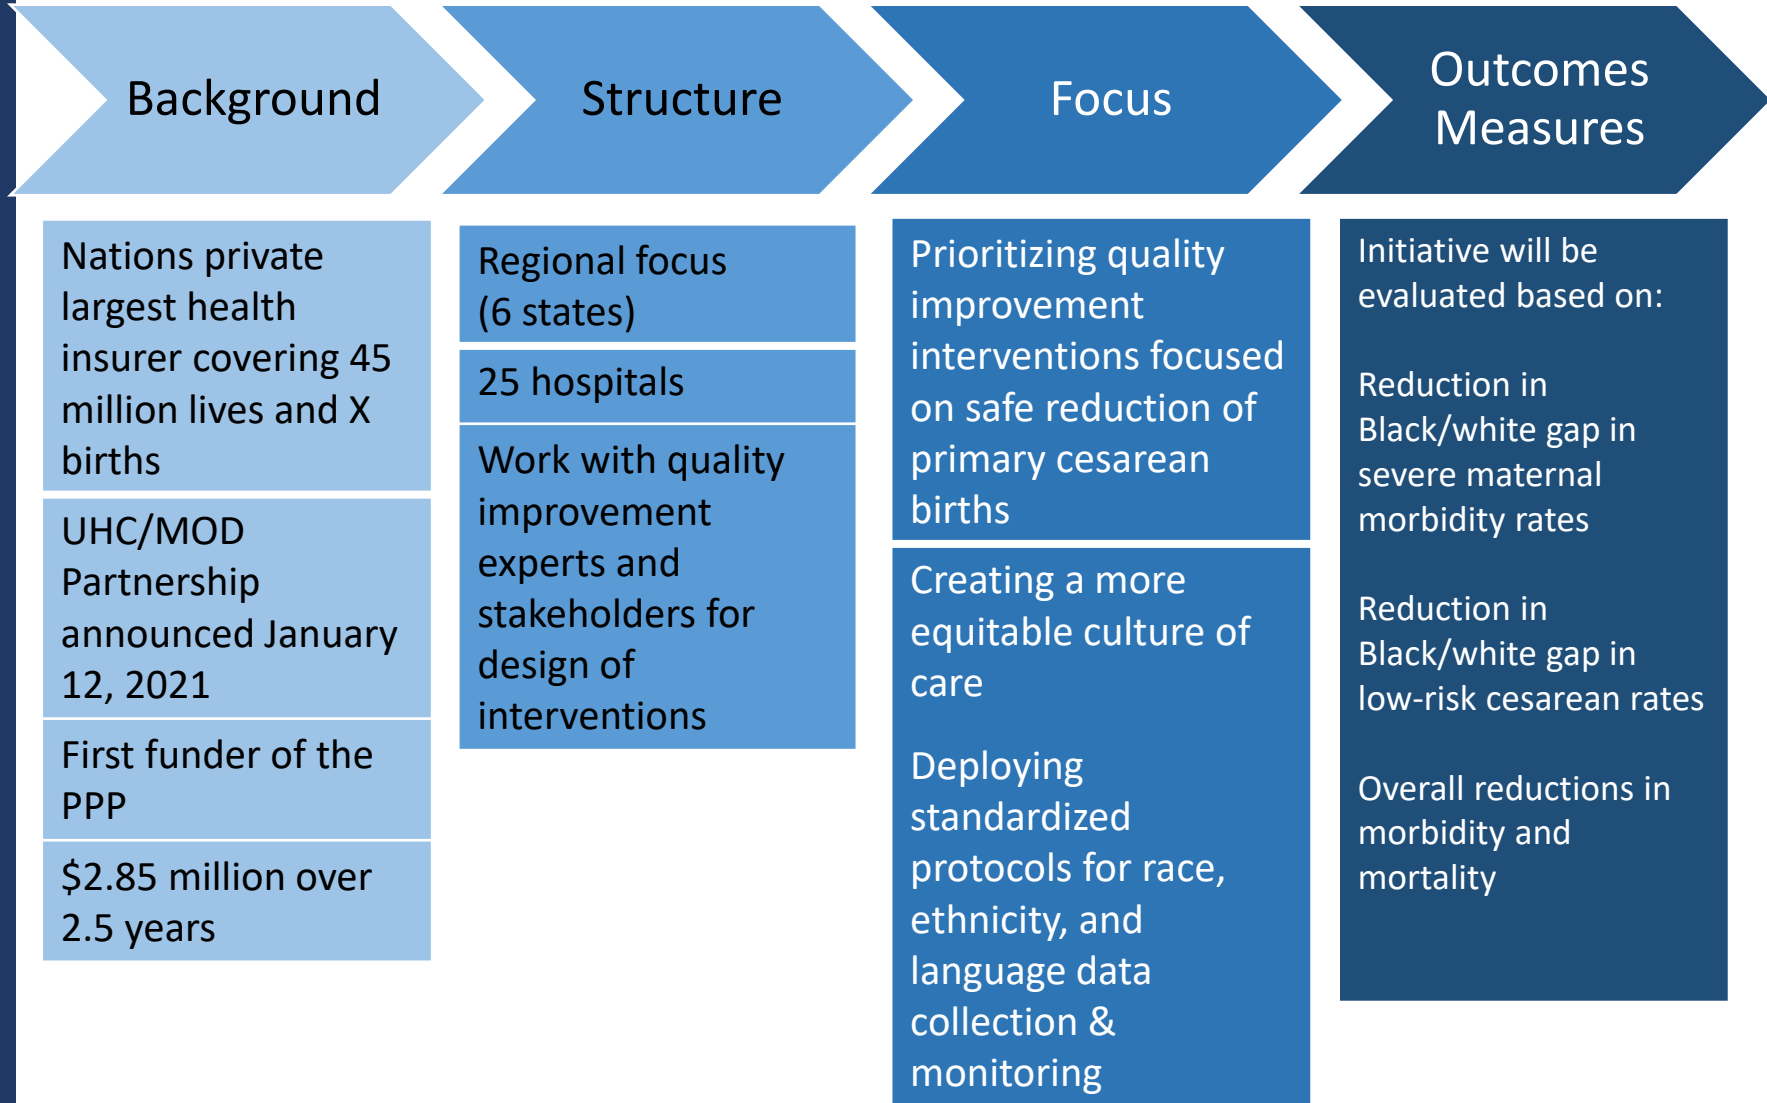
Background

Structure

Focus

Outcomes Measures

Nations private largest health insurer covering 45 million lives and X births

UHC/MOD Partnership announced January 12, 2021

First funder of the PPP

$2.85 million over 2.5 years

Regional focus (6 states)

25 hospitals

Work with quality improvement experts and stakeholders for design of interventions

Prioritizing quality improvement interventions focused on safe reduction of primary cesarean births

Creating a more equitable culture of care

Deploying standardized protocols for race, ethnicity, and language data collection & monitoring

Initiative will be evaluated based on:

Reduction in Black/white gap in severe maternal morbidity rates

Reduction in Black/white gap in low-risk cesarean rates

Overall reductions in morbidity and mortality